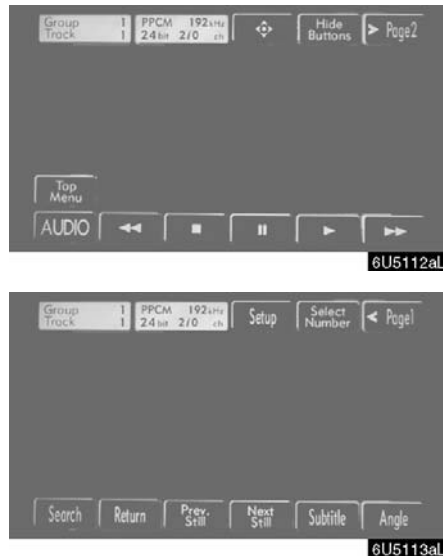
Group 1
Track 1
PPCM 192kHz
24bit 2/0 ch
Hide Buttons
> Page2
Top Menu
AUDIO
6U5112aL

Group 1
Track 1
PPCM 192kHz
24bit 2/0 ch
Setup
Select Number
< Page1
Search
Return
Prev. Still
Next Still
Subtitle
Angle
6U5113aL